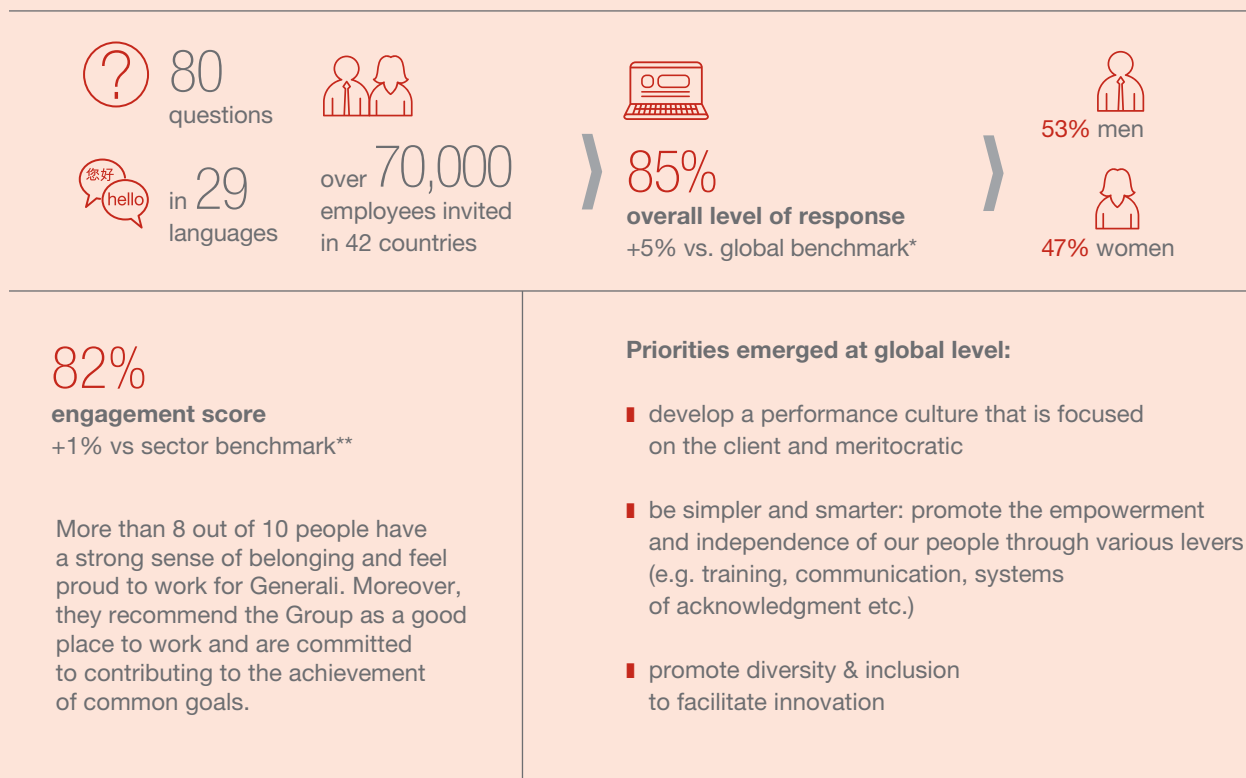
?

80
questions

您好
hello

in 29
languages

over 70,000
employees invited
in 42 countries

85%
overall level of response
+5% vs. global benchmark*

53% men

47% women

82%
engagement score
+1% vs sector benchmark**

More than 8 out of 10 people have a strong sense of belonging and feel proud to work for Generali. Moreover, they recommend the Group as a good place to work and are committed to contributing to the achievement of common goals.

Priorities emerged at global level:

develop a performance culture that is focused on the client and meritocratic

be simpler and smarter: promote the empowerment and independence of our people through various levers (e.g. training, communication, systems of acknowledgment etc.)

promote diversity & inclusion to facilitate innovation